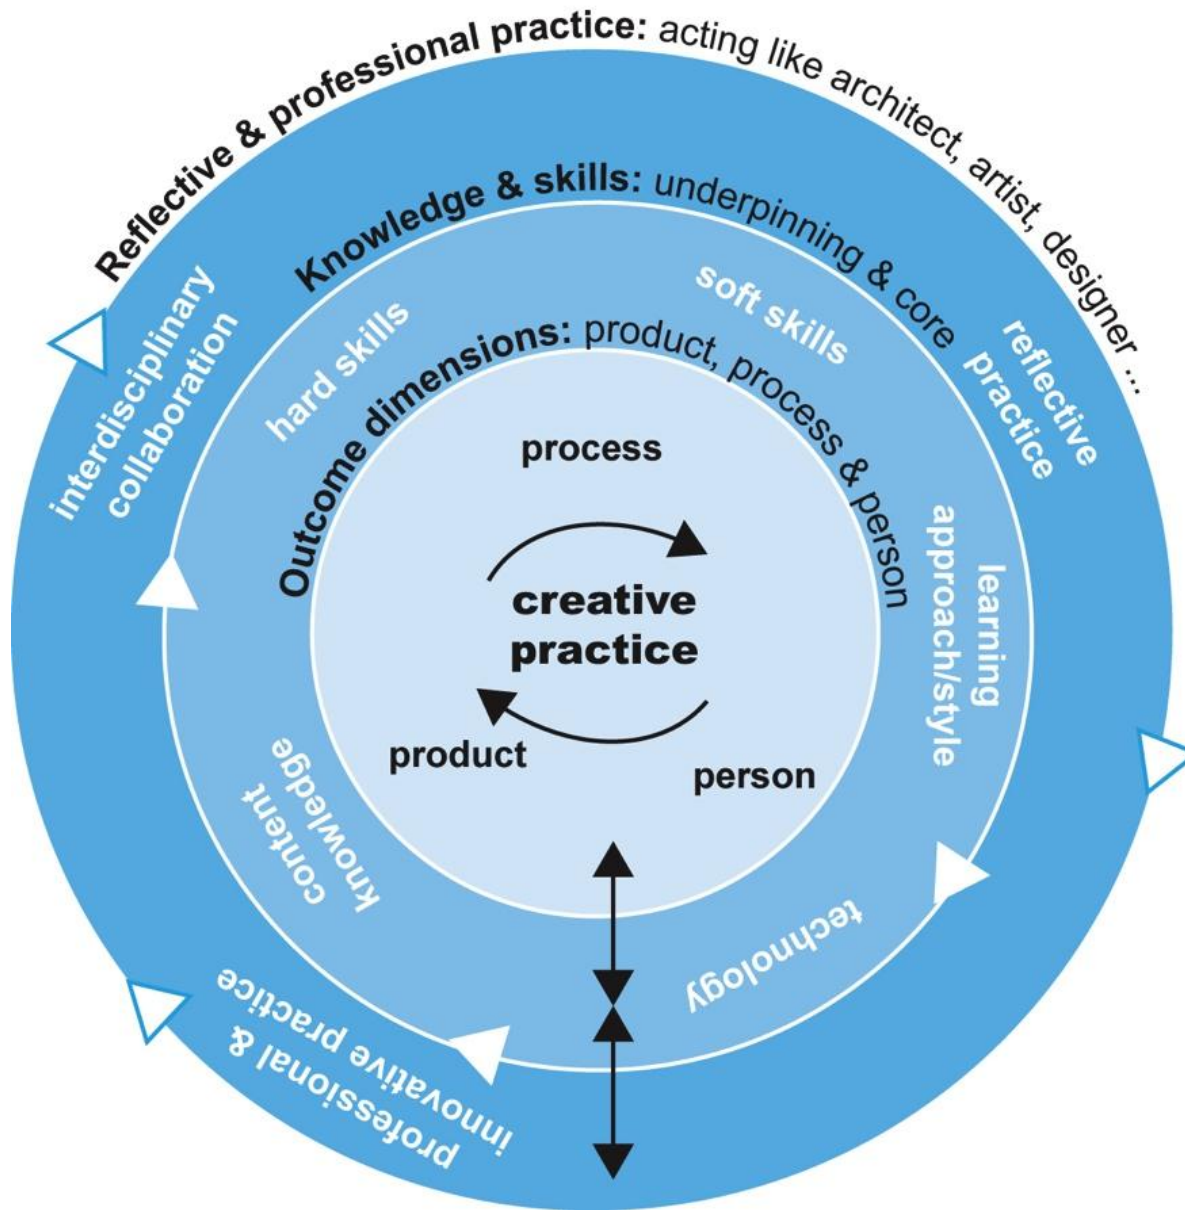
Reflective & professional practice: acting like architect, artist, designer …

Knowledge & skills: underpinning & core

Outcome dimensions: product, process & person

interdisciplinary collaboration

hard skills

soft skills

reflective practice

learning approach/style

technology

content knowledge

professional & innovative practice

process

creative practice

product

person